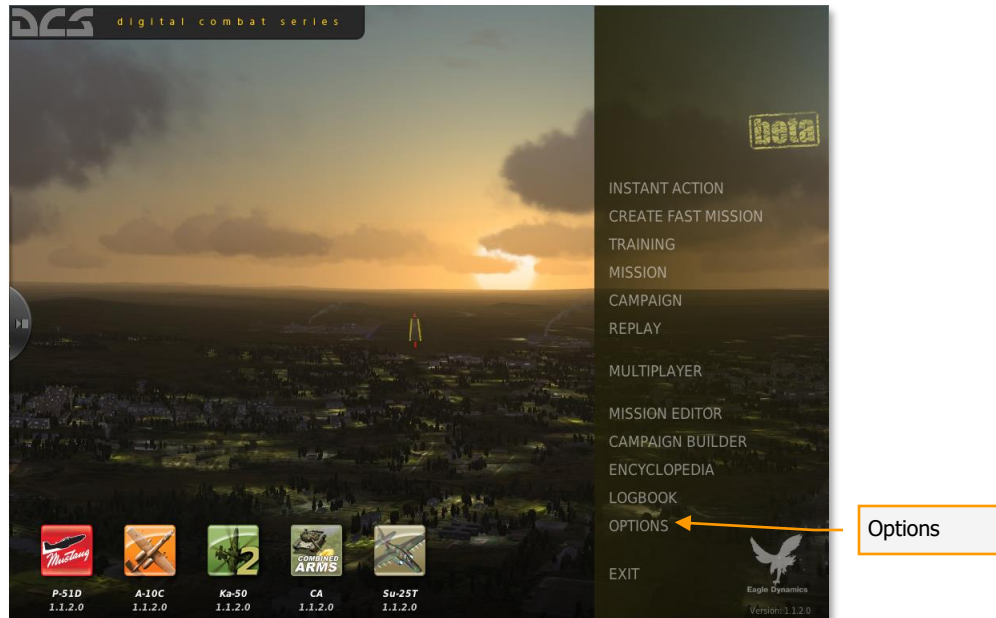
DCS digital combat series

beta

INSTANT ACTION
CREATE FAST MISSION
TRAINING
MISSION
CAMPAIGN
REPLAY

MULTIPLAYER

MISSION EDITOR
CAMPAIGN BUILDER
ENCYCLOPEDIA
LOGBOOK
OPTIONS

EXIT

Options

Mustang
COMBINED ARMS
2

P-51D 1.1.2.0
A-10C 1.1.2.0
Ka-50 1.1.2.0
CA 1.1.2.0
Su-25T 1.1.2.0

Eagle Dynamics
Version: 1.1.2.0